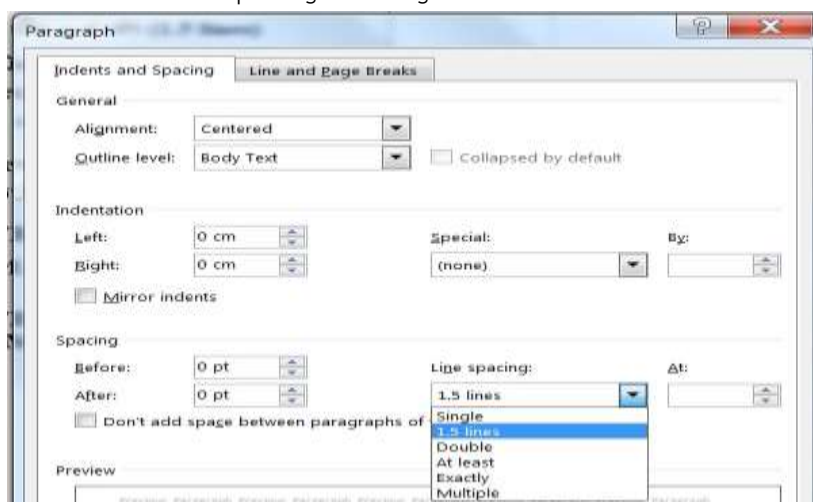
Paragraph

Indents and Spacing
Line and Page Breaks

General

Alignment: Centered

Outline level: Body Text
Collapsed by default

Indentation

Left: 0 cm
Special:
By:

Right: 0 cm
(none)

Mirror indents

Spacing

Before: 0 pt
Line spacing:
At:

After: 0 pt
1.5 lines

Don't add space between paragraphs of

Single
1.5 lines
Double
At least
Exactly
Multiple

Preview